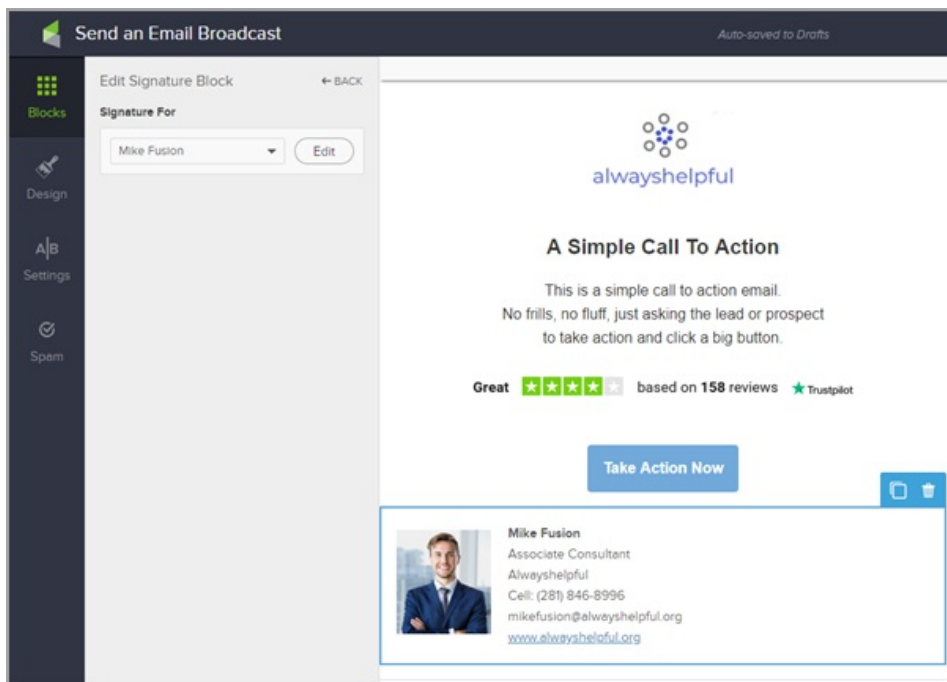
Send an Email Broadcast

Auto-saved to Drafts

Blocks

Design

A|B Settings

Spam

Edit Signature Block

← BACK

Signature For

Mike Fusion

Edit

alwayshelpful

A Simple Call To Action

This is a simple call to action email. No frills, no fluff, just asking the lead or prospect to take action and click a big button.

Great based on 158 reviews Trustpilot

Take Action Now

Mike Fusion
Associate Consultant
Alwayshelpful
Cell: (281) 846-8996
mikefusion@alwayshelpful.org
www.alwayshelpful.org